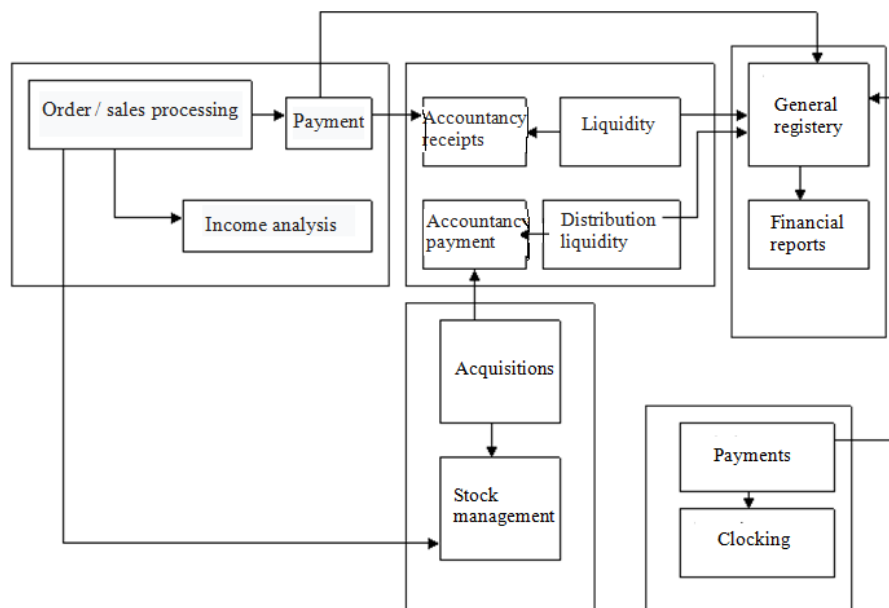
Order / sales processing

Payment

Income analysis

Accountancy receipts

Liquidity

Accountancy payment

Distribution liquidity

General registery

Financial reports

Acquisitions

Stock management

Payments

Clocking